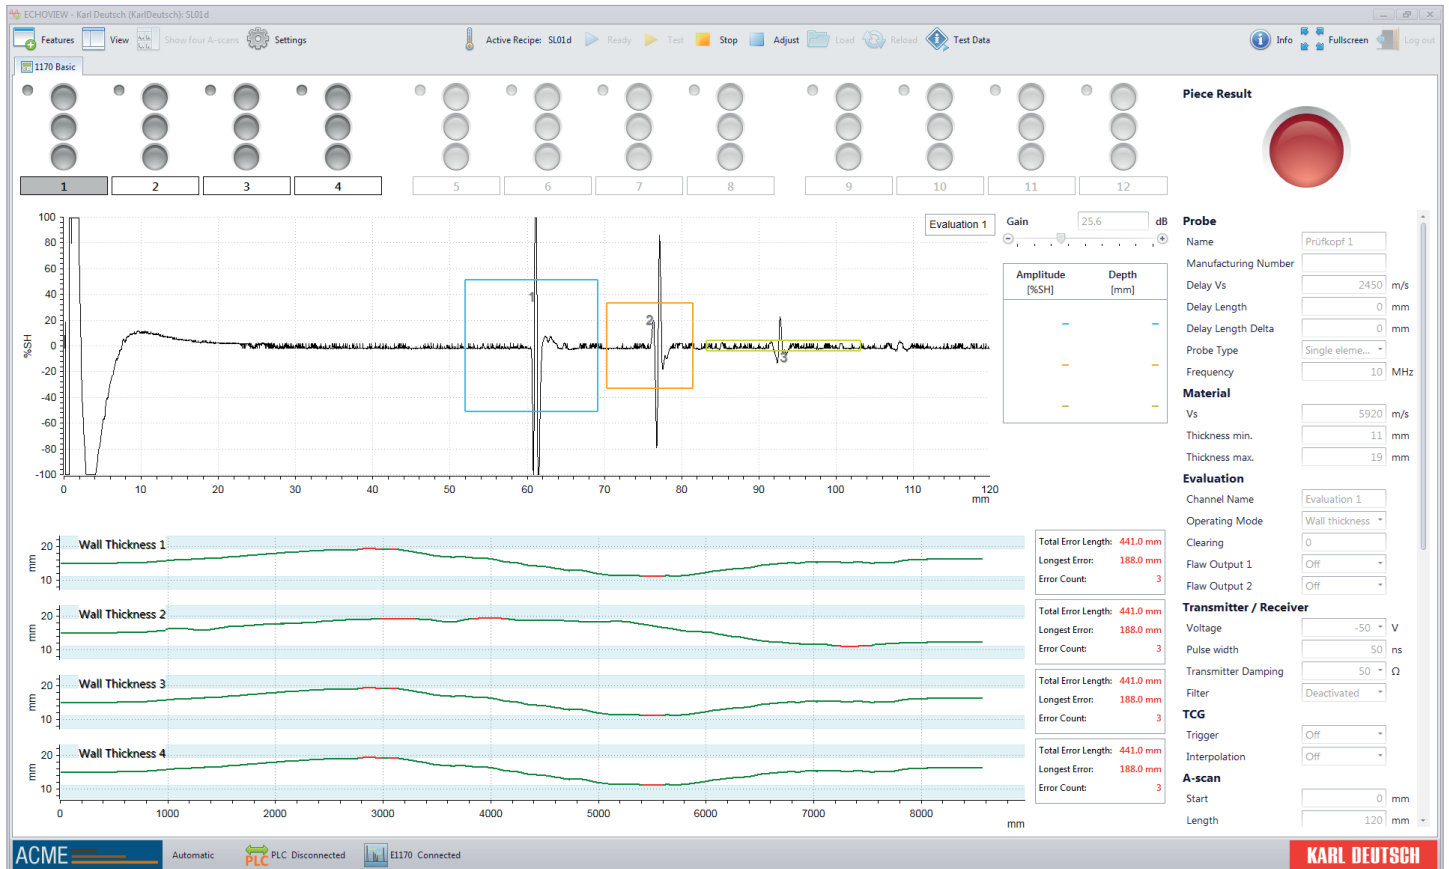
ECHOVIEW - Karl Deutsch (KarlDeutsch): SL01d

Features View Show four A-scans Settings Active Recipe: SL01d Ready Test Stop Adjust Load Reload Test Data Info Fullscreen Log out

1170 Basic

1 2 3 4 5 6 7 8 9 10 11 12

Piece Result

Evaluation 1

Gain 25.6 dB

| Amplitude [%SH] | Depth [mm] |
|---|---|
| – | – |
| – | – |
| – | – |

100 80 60 40 20 0 -20 -40 -60 -80 -100 %SH

0 10 20 30 40 50 60 70 80 90 100 110 120 mm

1 2 3

Probe
Name Prüfkopf 1
Manufacturing Number
Delay Vs 2450 m/s
Delay Length 0 mm
Delay Length Delta 0 mm
Probe Type Single eleme...
Frequency 10 MHz
Material
Vs 5920 m/s
Thickness min. 11 mm
Thickness max. 19 mm
Evaluation
Channel Name Evaluation 1
Operating Mode Wall thickness
Clearing 0
Flaw Output 1 Off
Flaw Output 2 Off
Transmitter / Receiver
Voltage -50 V
Pulse width 50 ns
Transmitter Damping 50 Ω
Filter Deactivated
TCG
Trigger Off
Interpolation Off
A-scan
Start 0 mm
Length 120 mm

Wall Thickness 1
20 10 mm
Total Error Length: 441.0 mm
Longest Error: 188.0 mm
Error Count: 3

Wall Thickness 2
20 10 mm
Total Error Length: 441.0 mm
Longest Error: 188.0 mm
Error Count: 3

Wall Thickness 3
20 10 mm
Total Error Length: 441.0 mm
Longest Error: 188.0 mm
Error Count: 3

Wall Thickness 4
20 10 mm
Total Error Length: 441.0 mm
Longest Error: 188.0 mm
Error Count: 3

0 1000 2000 3000 4000 5000 6000 7000 8000 mm

ACME Automatic PLC PLC Disconnected E1170 Connected KARL DEUTSCH